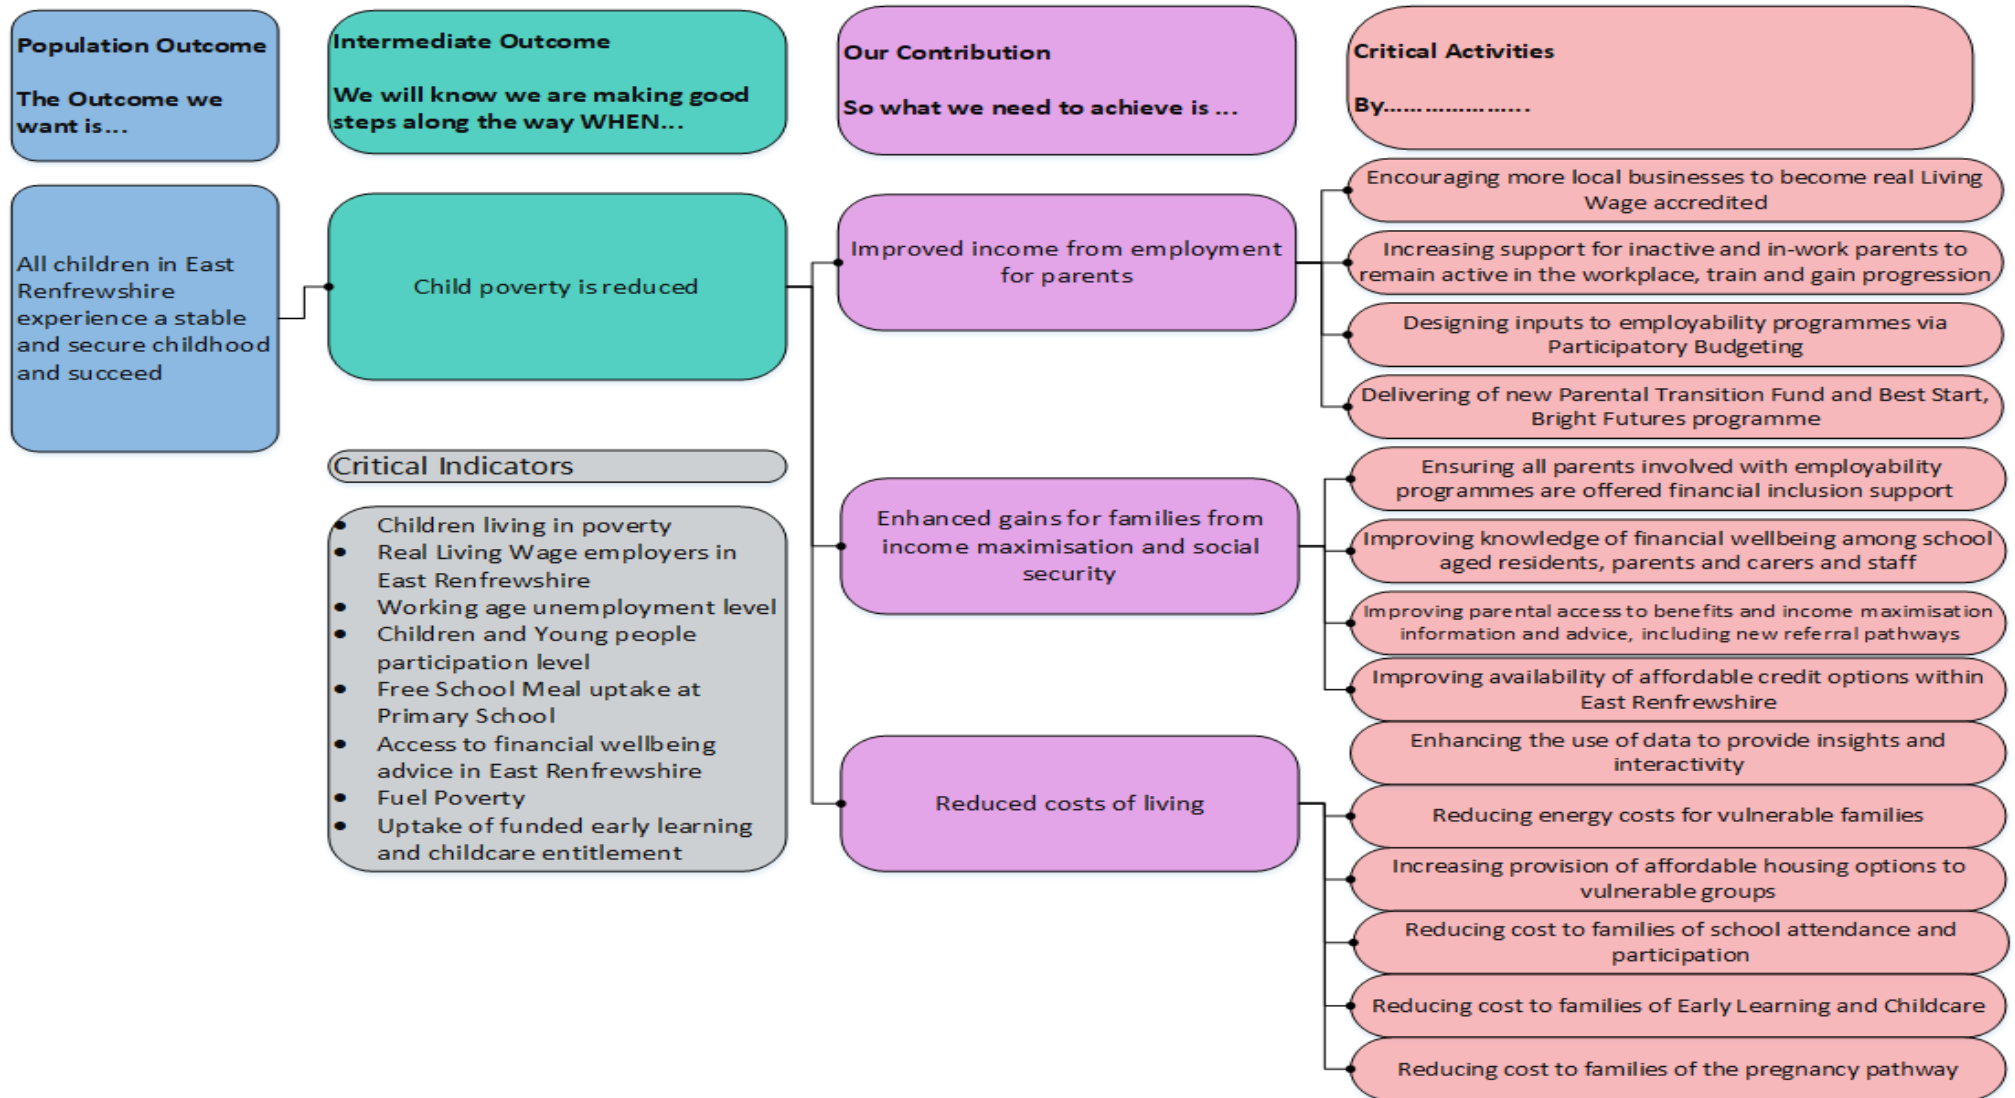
Population Outcome

The Outcome we want is…

Intermediate Outcome

We will know we are making good steps along the way WHEN…

Our Contribution

So what we need to achieve is …

Critical Activities

By……………….

All children in East Renfrewshire experience a stable and secure childhood and succeed

Child poverty is reduced

Critical Indicators

- Children living in poverty
- Real Living Wage employers in East Renfrewshire
- Working age unemployment level
- Children and Young people participation level
- Free School Meal uptake at Primary School
- Access to financial wellbeing advice in East Renfrewshire
- Fuel Poverty
- Uptake of funded early learning and childcare entitlement

Improved income from employment for parents

Encouraging more local businesses to become real Living Wage accredited

Increasing support for inactive and in-work parents to remain active in the workplace, train and gain progression

Designing inputs to employability programmes via Participatory Budgeting

Delivering of new Parental Transition Fund and Best Start, Bright Futures programme

Enhanced gains for families from income maximisation and social security

Ensuring all parents involved with employability programmes are offered financial inclusion support

Improving knowledge of financial wellbeing among school aged residents, parents and carers and staff

Improving parental access to benefits and income maximisation information and advice, including new referral pathways

Improving availability of affordable credit options within East Renfrewshire

Reduced costs of living

Enhancing the use of data to provide insights and interactivity

Reducing energy costs for vulnerable families

Increasing provision of affordable housing options to vulnerable groups

Reducing cost to families of school attendance and participation

Reducing cost to families of Early Learning and Childcare

Reducing cost to families of the pregnancy pathway